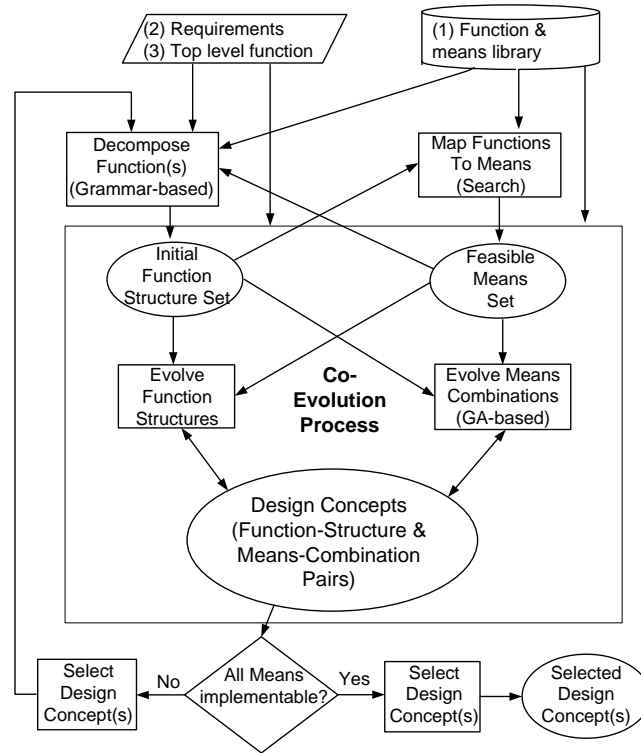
(2) Requirements
(3) Top level function

(1) Function & means library

Decompose Function(s) (Grammar-based)

Map Functions To Means (Search)

Initial Function Structure Set

Feasible Means Set

Evolve Function Structures

Co-Evolution Process

Evolve Means Combinations (GA-based)

Design Concepts (Function-Structure & Means-Combination Pairs)

Select Design Concept(s)

No

All Means implementable?

Yes

Select Design Concept(s)

Selected Design Concept(s)